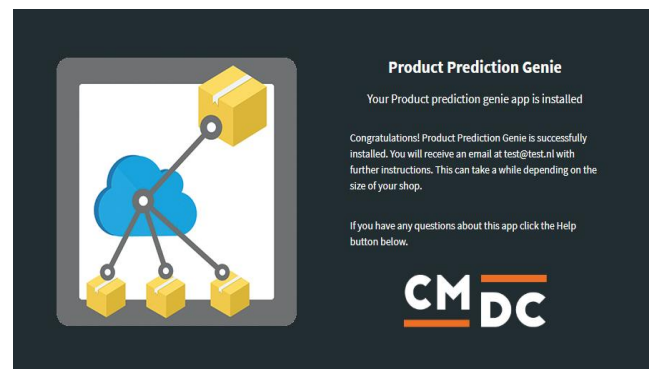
Product Prediction Genie

Your Product prediction genie app is installed

Congratulations! Product Prediction Genie is successfully installed. You will receive an email at test@test.nl with further instructions. This can take a while depending on the size of your shop.

If you have any questions about this app click the Help button below.

CM DC